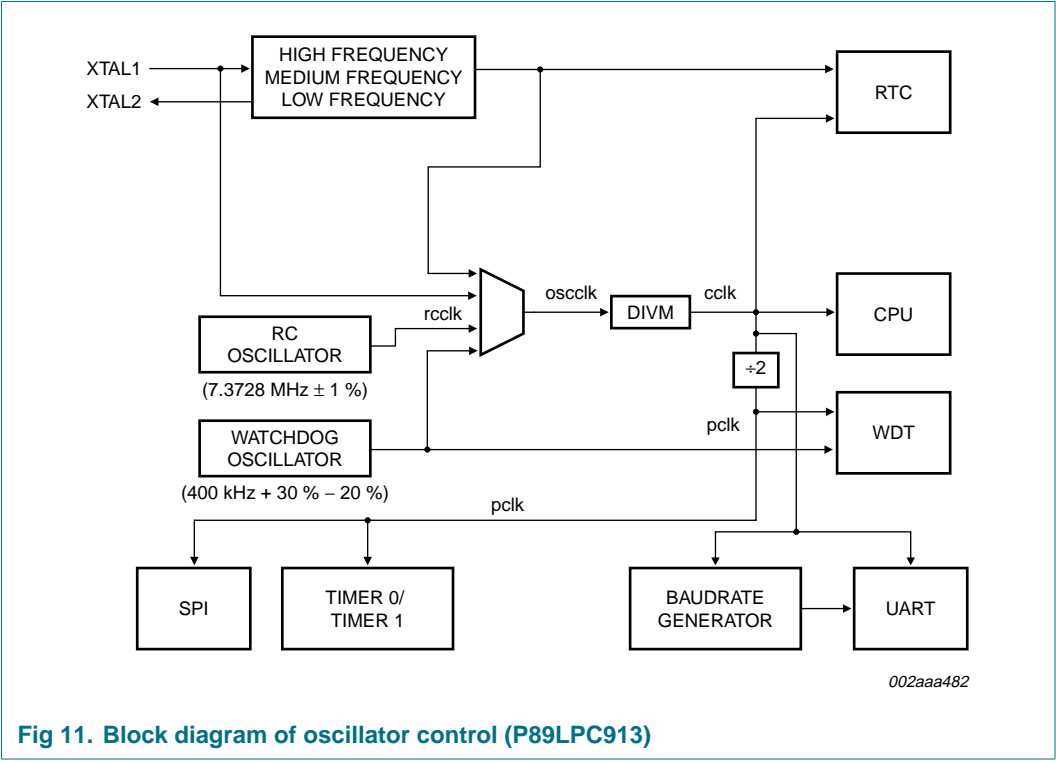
XTAL1
XTAL2
HIGH FREQUENCY
MEDIUM FREQUENCY
LOW FREQUENCY
RTC
oscclk
cclk
DIVM
CPU
rcclk
RC OSCILLATOR
(7.3728 MHz $\pm$ 1 %)
$\div 2$
pclk
WDT
WATCHDOG OSCILLATOR
(400 kHz + 30 % − 20 %)
pclk
SPI
TIMER 0/ TIMER 1
BAUDRATE GENERATOR
UART
002aaa482
Fig 11. Block diagram of oscillator control (P89LPC913)